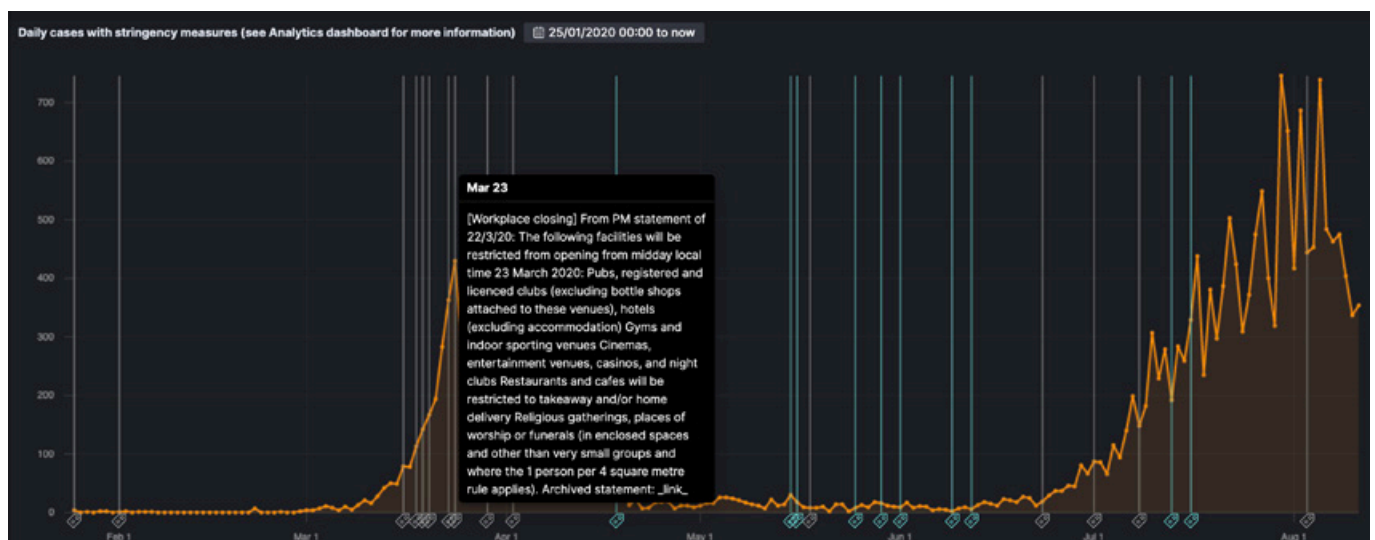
Daily cases with stringency measures (see Analytics dashboard for more information) 25/01/2020 00:00 to now

700
600
500
400
300
200
100
0

Feb 1
Mar 1
Apr 1
May 1
Jun 1
Jul 1
Aug 1

Mar 23

[Workplace closing] From PM statement of 22/3/20: The following facilities will be restricted from opening from midday local time 23 March 2020: Pubs, registered and licenced clubs (excluding bottle shops attached to these venues), hotels (excluding accommodation) Gyms and indoor sporting venues Cinemas, entertainment venues, casinos, and night clubs Restaurants and cafes will be restricted to takeaway and/or home delivery Religious gatherings, places of worship or funerals (in enclosed spaces and other than very small groups and where the 1 person per 4 square metre rule applies). Archived statement: _link_